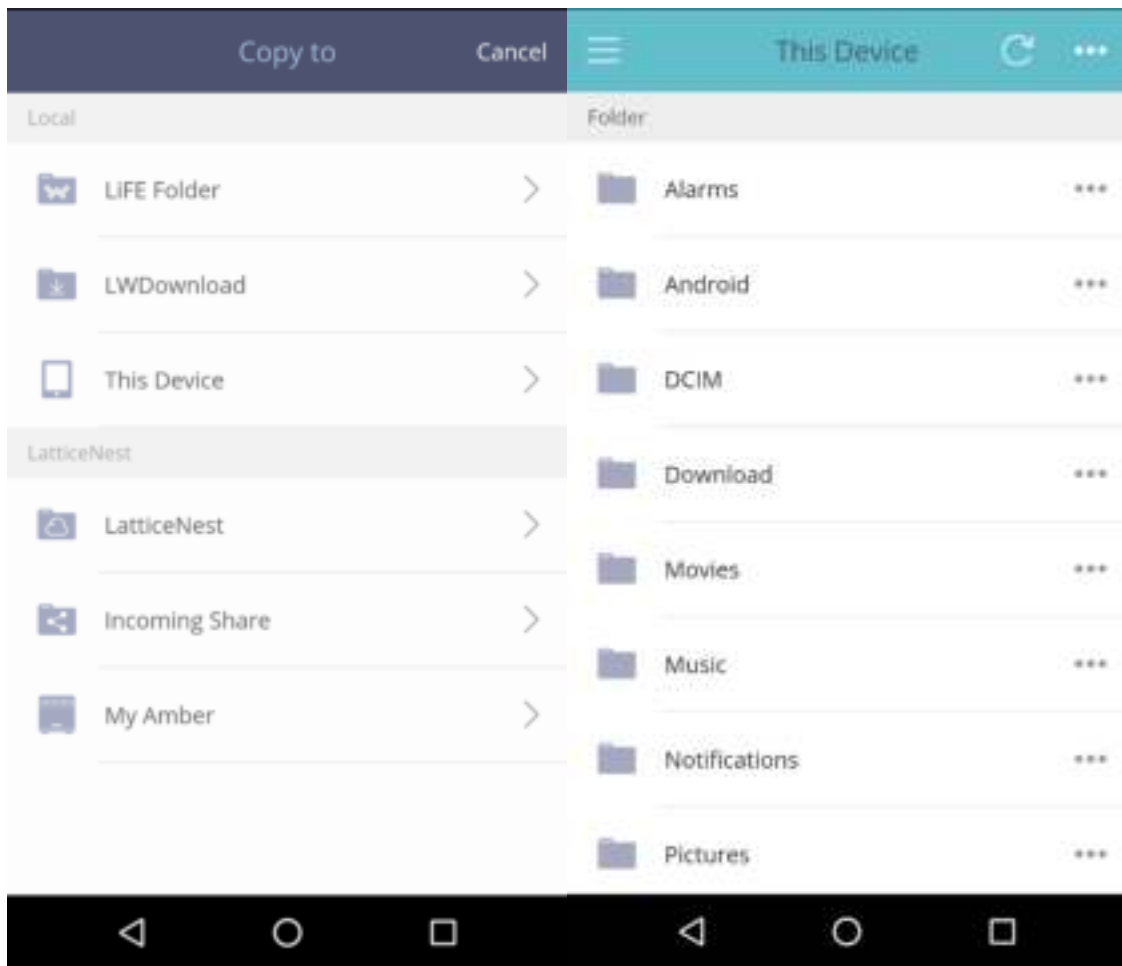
Copy to
Cancel

Local

LiFE Folder

LWDownload

This Device

LatticeNest

LatticeNest

Incoming Share

My Amber

This Device

Folder

Alarms

Android

DCIM

Download

Movies

Music

Notifications

Pictures